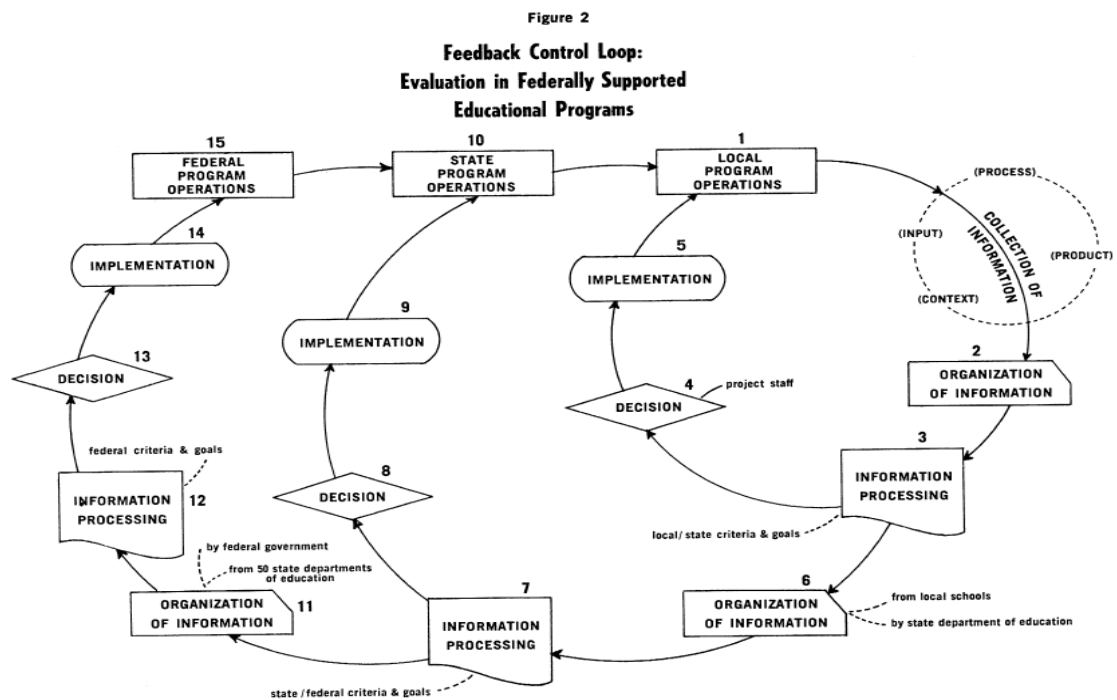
Figure 2

Feedback Control Loop:
Evaluation in Federally Supported
Educational Programs

15
FEDERAL PROGRAM OPERATIONS

10
STATE PROGRAM OPERATIONS

1
LOCAL PROGRAM OPERATIONS

(PROCESS)
(INPUT)
COLLECTION OF INFORMATION
(PRODUCT)
(CONTEXT)

14
IMPLEMENTATION

5
IMPLEMENTATION

9
IMPLEMENTATION

13
DECISION

4
DECISION
project staff

2
ORGANIZATION OF INFORMATION

federal criteria & goals

12
INFORMATION PROCESSING

8
DECISION

3
INFORMATION PROCESSING

local/ state criteria & goals

by federal government
from 50 state departments of education

11
ORGANIZATION OF INFORMATION

7
INFORMATION PROCESSING

6
ORGANIZATION OF INFORMATION
from local schools
by state department of education

state / federal criteria & goals